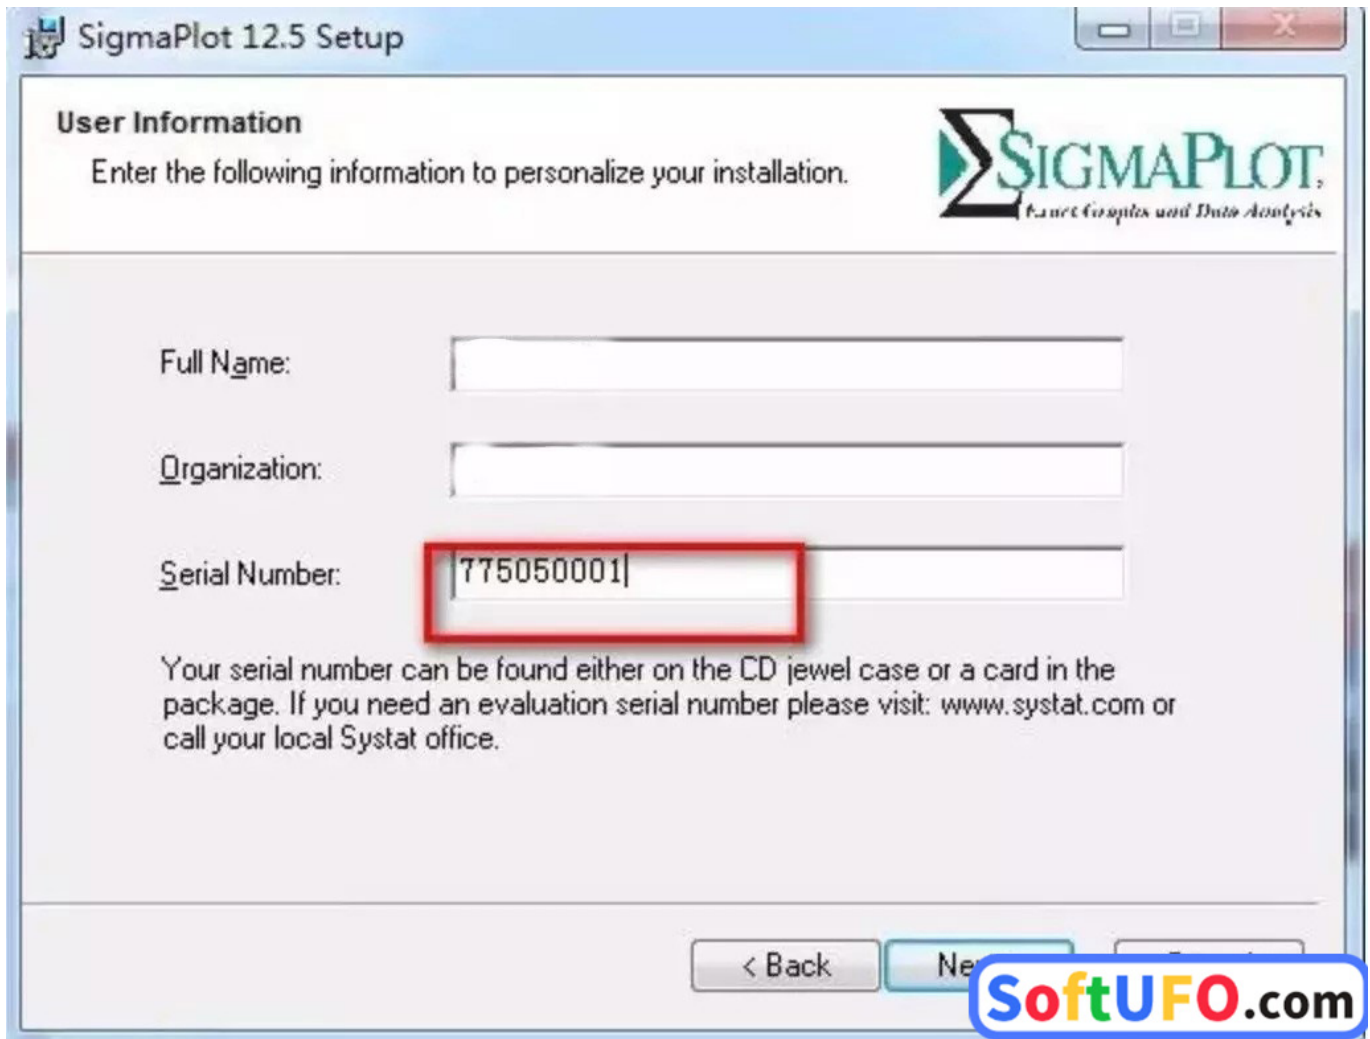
SigmaPlot 12.5 Setup

User Information

Enter the following information to personalize your installation.

SIGMAPLOT
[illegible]

Full Name:

Organization:

Serial Number: 775050001

Your serial number can be found either on the CD jewel case or a card in the package. If you need an evaluation serial number please visit: www.systat.com or call your local Systat office.

< Back
Ne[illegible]

SoftUFO.com